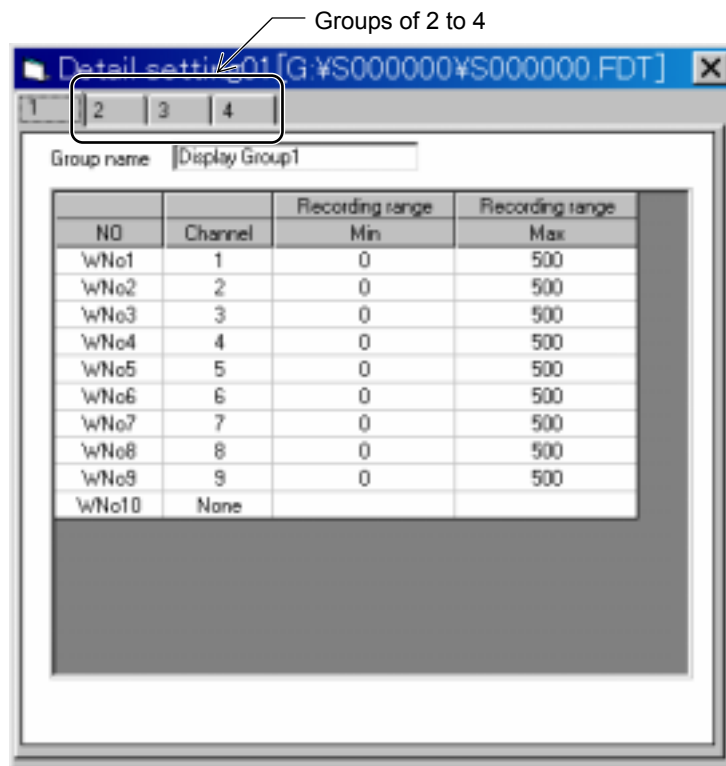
Groups of 2 to 4

Detail setting01[G:¥S000000¥S000000.FDT]

1 2 3 4

Group name Display Group1

| NO | Channel | Recording range Min | Recording range Max |
|---|---|---|---|
| WNo1 | 1 | 0 | 500 |
| WNo2 | 2 | 0 | 500 |
| WNo3 | 3 | 0 | 500 |
| WNo4 | 4 | 0 | 500 |
| WNo5 | 5 | 0 | 500 |
| WNo6 | 6 | 0 | 500 |
| WNo7 | 7 | 0 | 500 |
| WNo8 | 8 | 0 | 500 |
| WNo9 | 9 | 0 | 500 |
| WNo10 | None | | |